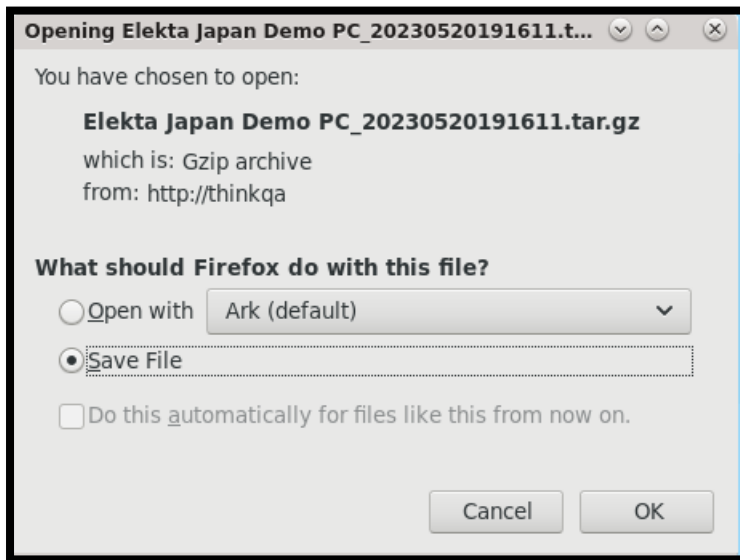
Opening Elekta Japan Demo PC_20230520191611.t...

You have chosen to open:

Elekta Japan Demo PC_20230520191611.tar.gz

which is: Gzip archive
from: http://thinkqa

What should Firefox do with this file?

Open with Ark (default)

Save File

Do this automatically for files like this from now on.

Cancel OK